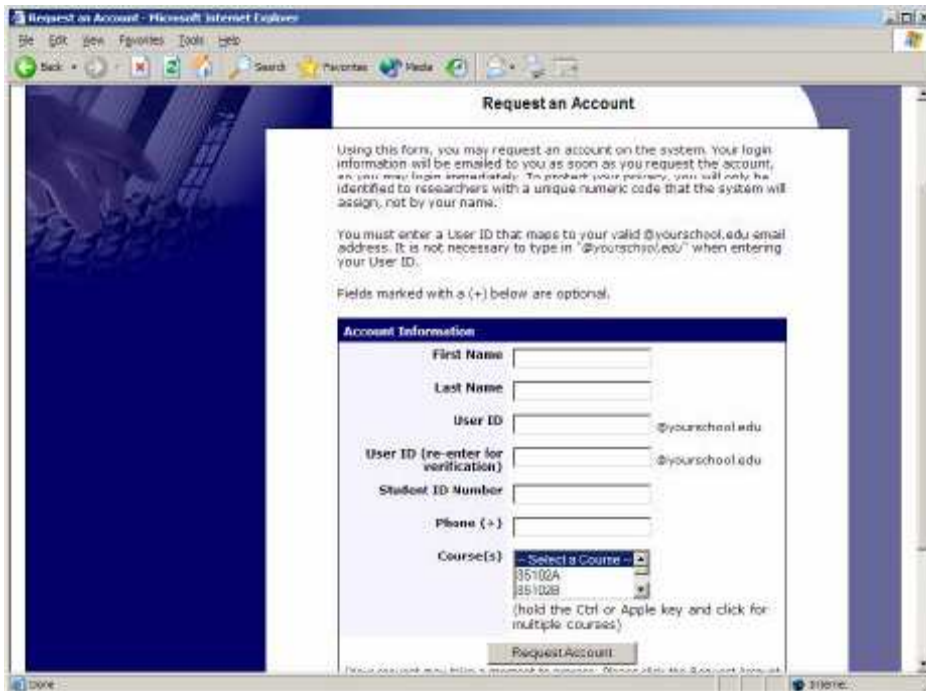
Request an Account - Microsoft Internet Explorer

File Edit View Favorites Tools Help

Back Search Favorites Media

Request an Account

Using this form, you may request an account on the system. Your login information will be emailed to you as soon as you request the account, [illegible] identified to researchers with a unique numeric code that the system will assign, not by your name.

You must enter a User ID that maps to your valid @yourschool.edu email address. It is not necessary to type in "@yourschool.edu" when entering your User ID.

Fields marked with a (+) below are optional.

Account Information

First Name

Last Name

User ID @yourschool.edu

User ID (re-enter for verification) @yourschool.edu

Student ID Number

Phone (+)

Course(s) -- Select a Course -- 35102A 35102B

(hold the Ctrl or Apple key and click for multiple courses)

Request Account

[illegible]

Done Internet